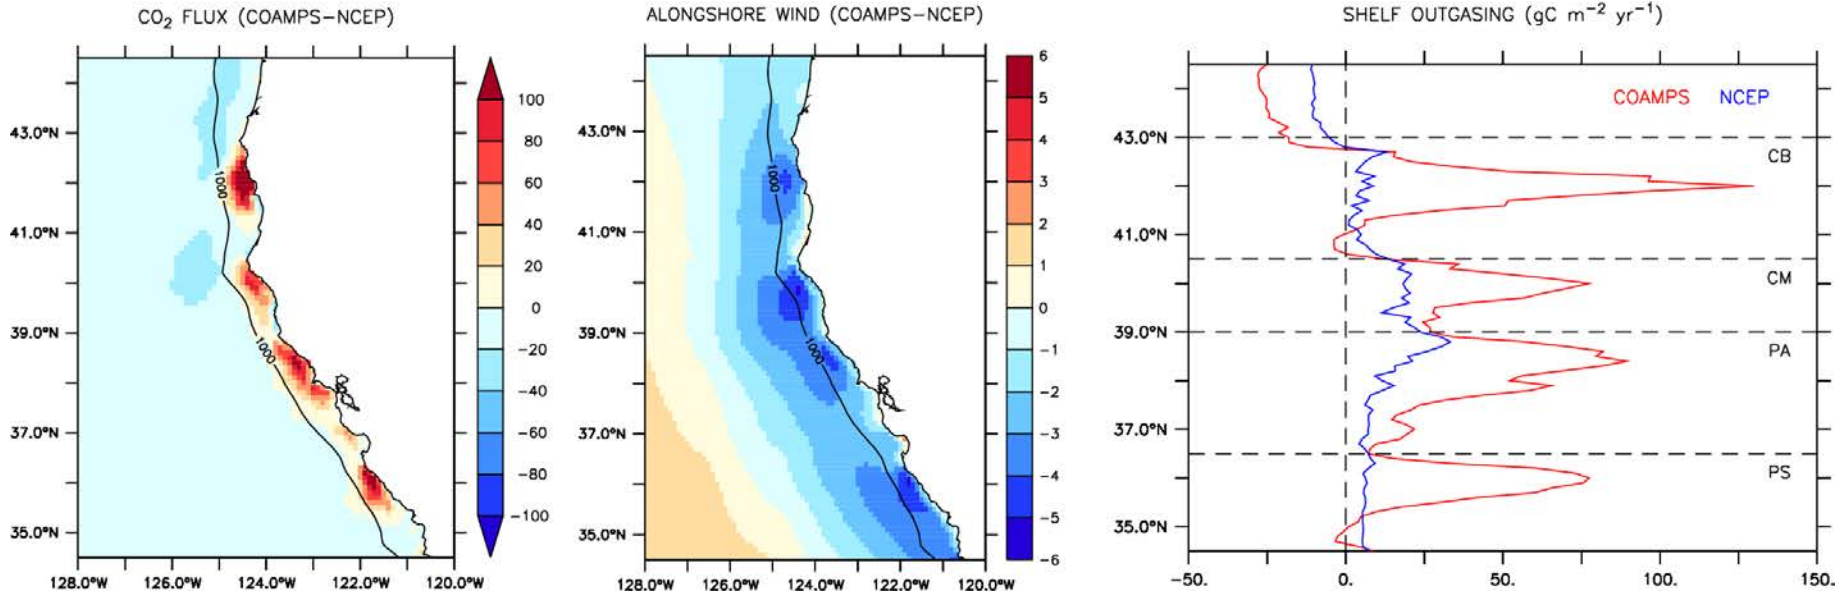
$CO_2$ FLUX (COAMPS−NCEP)

43.0°N
41.0°N
39.0°N
37.0°N
35.0°N
128.0°W 126.0°W 124.0°W 122.0°W 120.0°W

1000
1000

100
80
60
40
20
0
−20
−40
−60
−80
−100

ALONGSHORE WIND (COAMPS−NCEP)

43.0°N
41.0°N
39.0°N
37.0°N
35.0°N
128.0°W 126.0°W 124.0°W 122.0°W 120.0°W

1000
1000

6
5
4
3
2
1
0
−1
−2
−3
−4
−5
−6

SHELF OUTGASING (gC $m^{-2}$ $yr^{-1}$)

COAMPS NCEP

43.0°N
41.0°N
39.0°N
37.0°N
35.0°N

CB
CM
PA
PS

−50. 0. 50. 100. 150.